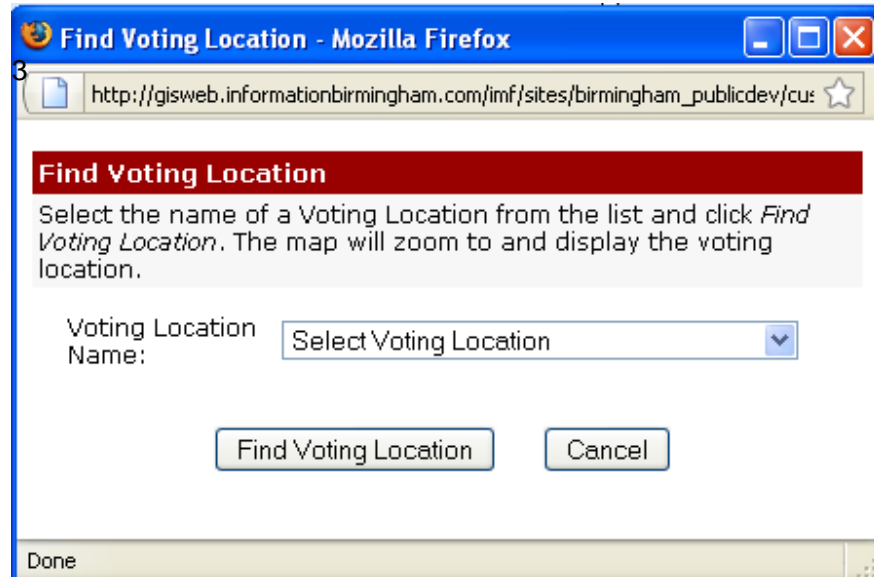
Find Voting Location - Mozilla Firefox

3

http://gisweb.informationbirmingham.com/imf/sites/birmingham_publicdev/cu:

Find Voting Location

Select the name of a Voting Location from the list and click *Find Voting Location*. The map will zoom to and display the voting location.

Voting Location Name:

Select Voting Location

Find Voting Location

Cancel

Done